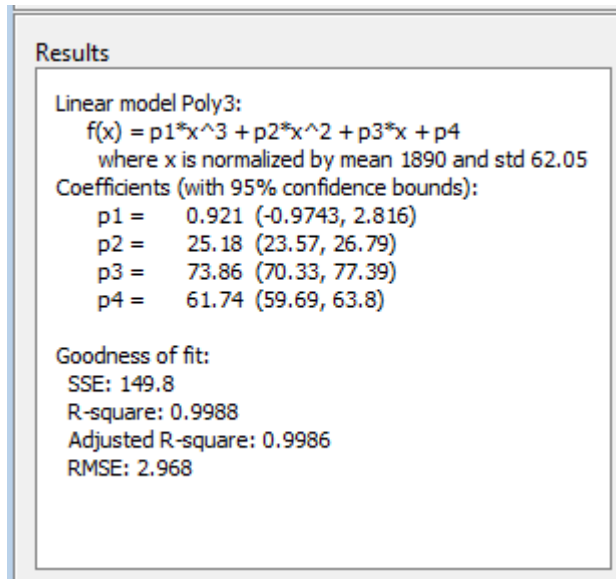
Results

Linear model Poly3:
f(x) = p1*x^3 + p2*x^2 + p3*x + p4
where x is normalized by mean 1890 and std 62.05
Coefficients (with 95% confidence bounds):
p1 = 0.921 (-0.9743, 2.816)
p2 = 25.18 (23.57, 26.79)
p3 = 73.86 (70.33, 77.39)
p4 = 61.74 (59.69, 63.8)

Goodness of fit:
SSE: 149.8
R-square: 0.9988
Adjusted R-square: 0.9986
RMSE: 2.968